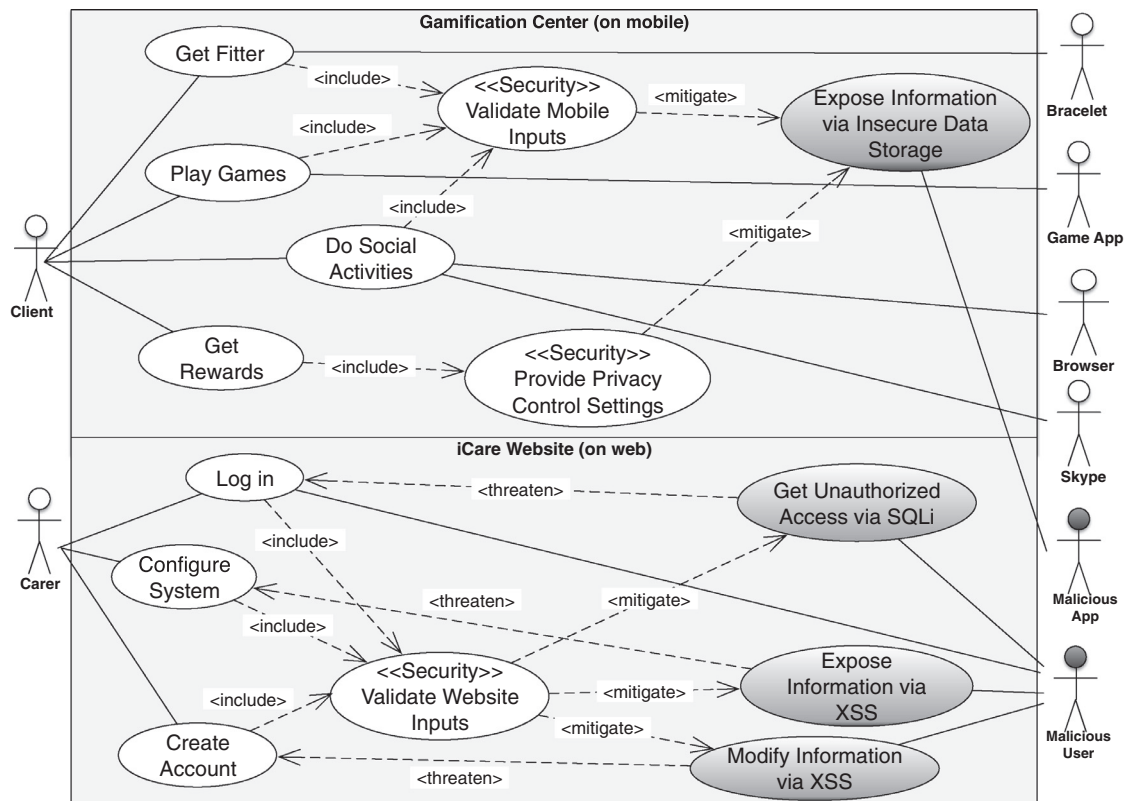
Gamification Center (on mobile)

Get Fitter

<include>

<<Security>> Validate Mobile Inputs

<mitigate>

Expose Information via Insecure Data Storage

Bracelet

<include>

Play Games

Game App

<include>

<mitigate>

Client

Do Social Activities

Browser

Get Rewards

<include>

<<Security>> Provide Privacy Control Settings

Skype

iCare Website (on web)

Log in

<threaten>

Get Unauthorized Access via SQLi

Carer

<include>

Configure System

<threaten>

<mitigate>

Malicious App

<include>

<<Security>> Validate Website Inputs

Expose Information via XSS

<include>

<mitigate>

<mitigate>

Malicious User

Create Account

Modify Information via XSS

<threaten>